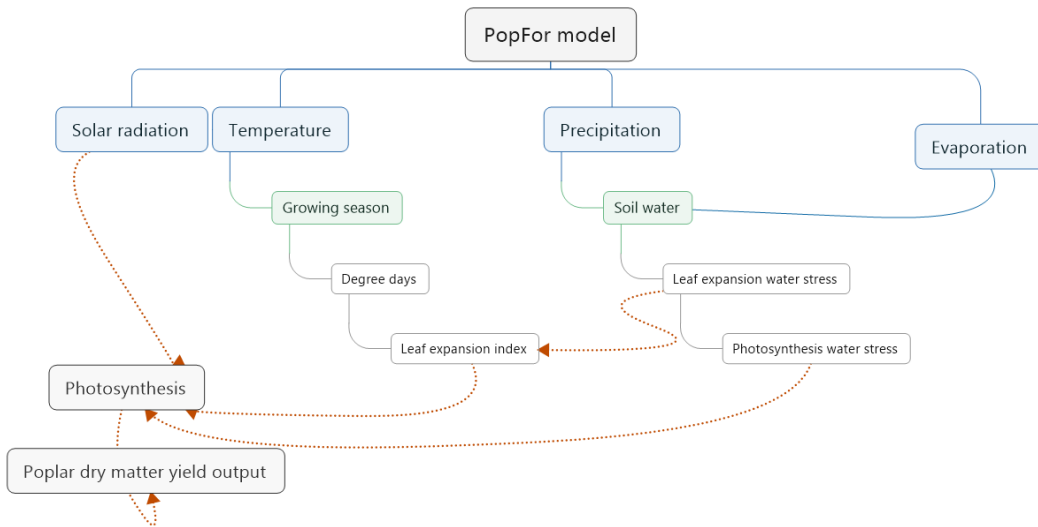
PopFor model

Solar radiation

Temperature

Precipitation

Evaporation

Growing season

Soil water

Degree days

Leaf expansion water stress

Leaf expansion index

Photosynthesis water stress

Photosynthesis

Poplar dry matter yield output